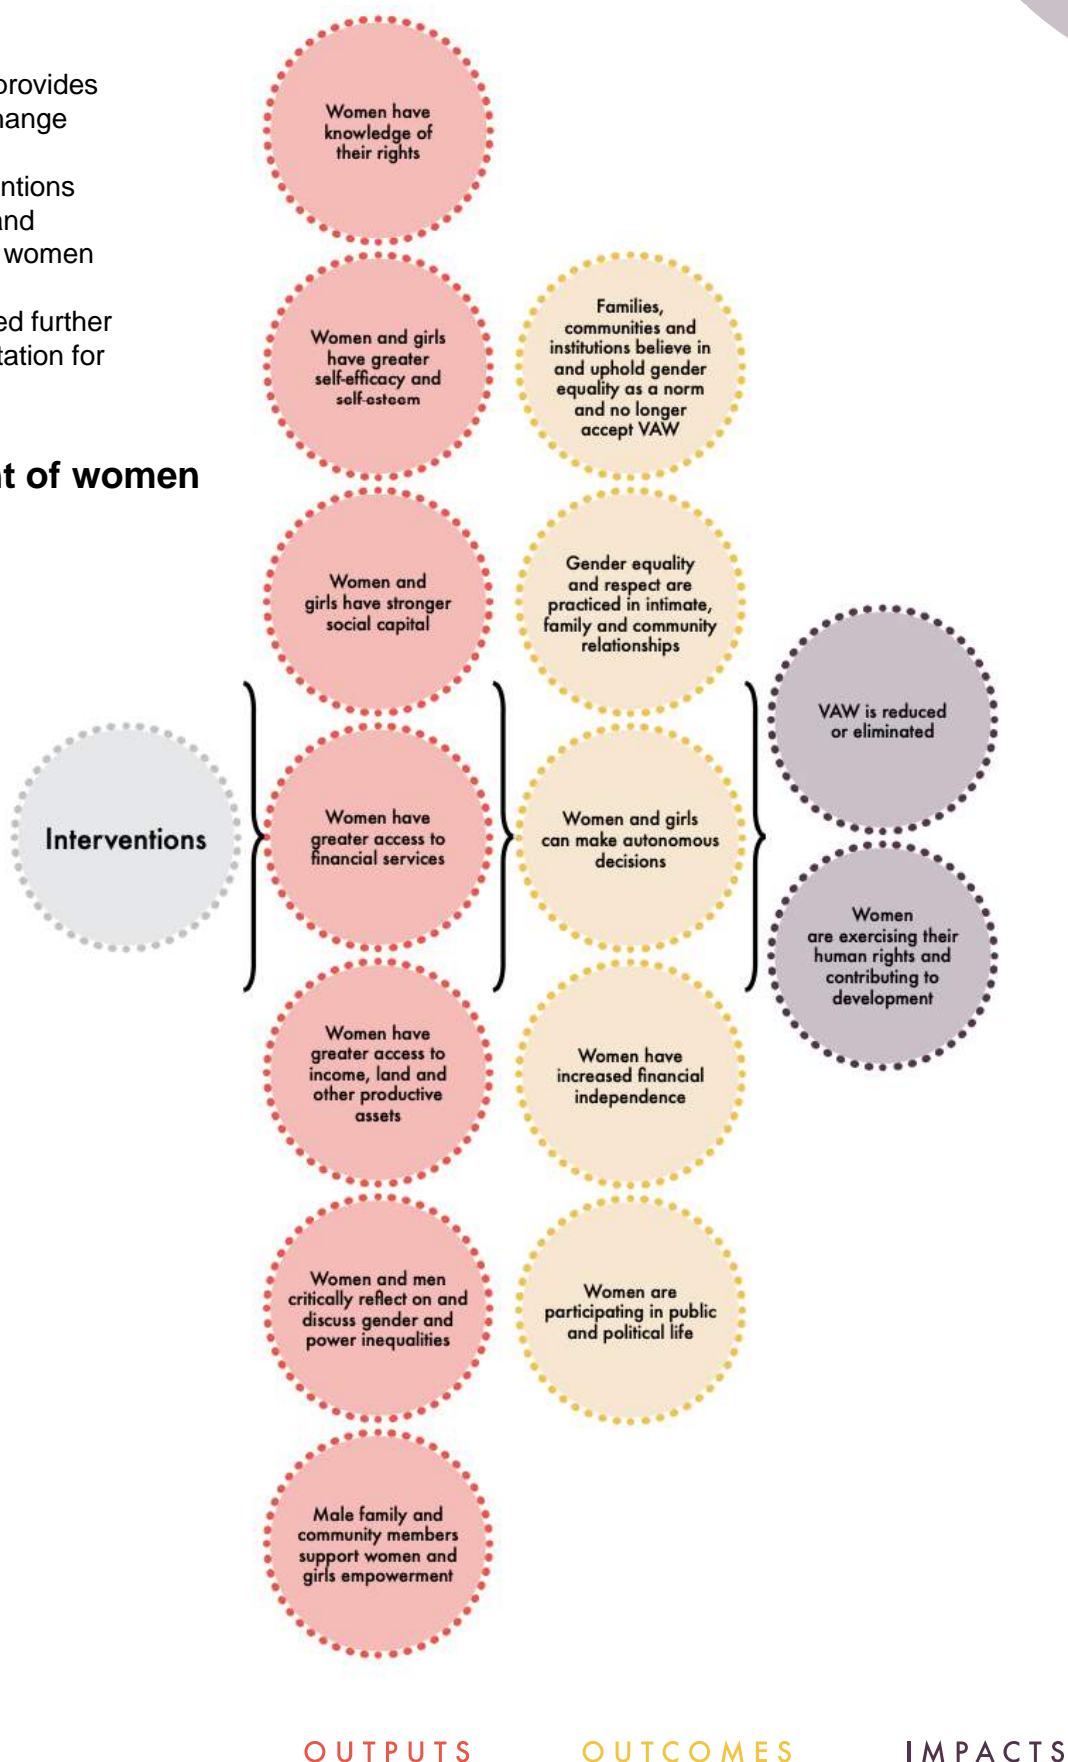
provides
nange

ntions
nd
women

ed further
tation for

t of women

Women have knowledge of their rights

Women and girls have greater self-efficacy and self-esteem

Families, communities and institutions believe in and uphold gender equality as a norm and no longer accept VAW

Women and girls have stronger social capital

Gender equality and respect are practiced in intimate, family and community relationships

VAW is reduced or eliminated

Interventions

Women have greater access to financial services

Women and girls can make autonomous decisions

Women are exercising their human rights and contributing to development

Women have greater access to income, land and other productive assets

Women have increased financial independence

Women and men critically reflect on and discuss gender and power inequalities

Women are participating in public and political life

Male family and community members support women and girls empowerment

OUTPUTS

OUTCOMES

IMPACTS